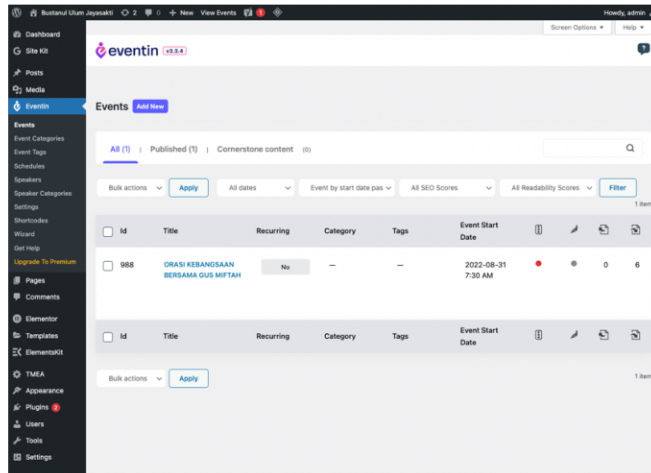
Bustanul Ulum Jayasakti 2 0 + New View Events 1 Howdy, admin

Screen Options ▾ Help ▾

Dashboard
Site Kit
Posts
Media
Eventin
Events
Event Categories
Event Tags
Schedules
Speakers
Speaker Categories
Settings
Shortcodes
Wizard
Get Help
Upgrade To Premium
Pages
Comments
Elementor
Templates
ElementsKit
TMEA
Appearance
Plugins 2
Users
Tools
Settings

eventin v3.3.4

Events Add New

All (1) | Published (1) | Cornerstone content (0)

Bulk actions Apply All dates Event by start date pas All SEO Scores All Readability Scores Filter

1 item

| Id | Title | Recurring | Category | Tags | Event Start Date | | | | |
|---|---|---|---|---|---|---|---|---|---|
| 988 | ORASI KEBANGSAAN BERSAMA GUS MIFTAH | No | — | — | 2022-08-31 7:30 AM | | | 0 | 6 |
| Id | Title | Recurring | Category | Tags | Event Start Date | | | | |

Bulk actions Apply

1 item